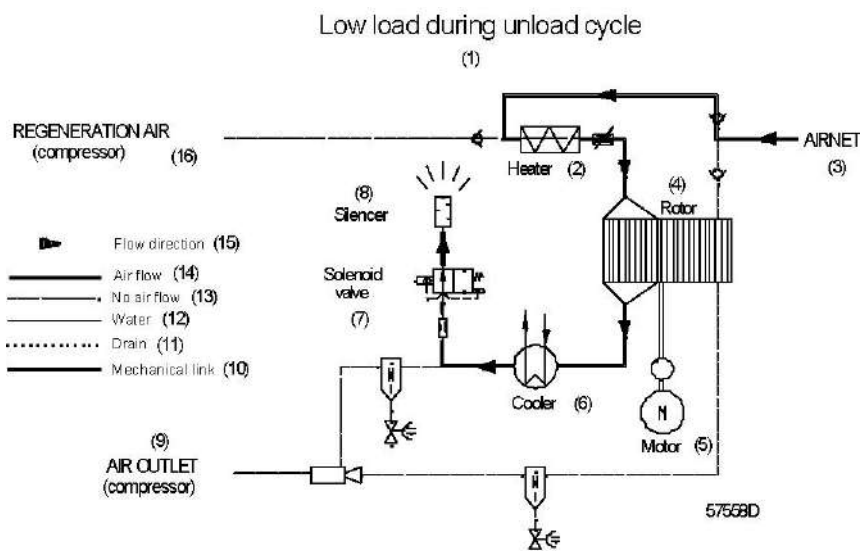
Low load during unload cycle
(1)

REGENERATION AIR
(compressor) (16)

Heater (2)

AIRNET
(3)

(8)
Silencer

(4)
Rotor

Flow direction (15)
Air flow (14)
No air flow (13)
Water (12)
Drain (11)
Mechanical link (10)

Solenoid
valve
(7)

Cooler (6)

M

Motor (5)

(9)
AIR OUTLET
(compressor)

57558D